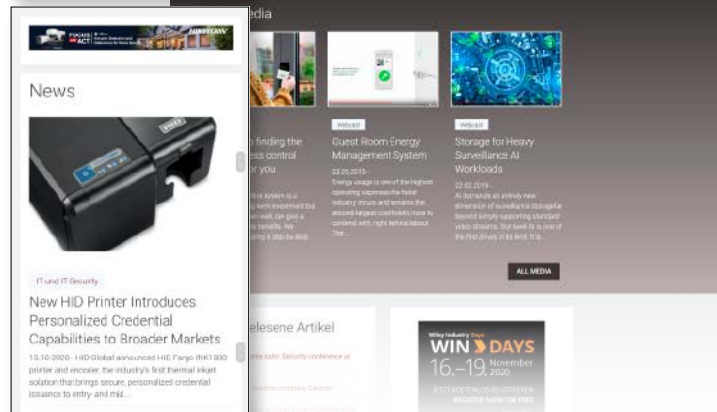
FOCUS ACT

News

IT und IT-Security

New HID Printer Introduces Personalized Credential Capabilities to Broader Markets

15.10.2020 · HID Global announced HID Fargo INK1000 printer and encoder, the industry's first thermal inkjet solution that brings secure, personalized credential issuance to entry- and mid...

edia

finding the ss control r you

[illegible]

Webcast

Guest Room Energy Management System

03.05.2019 ·

Energy usage is one of the highest operating expenses the hotel industry incurs and remains the second largest cost hotels have to contend with, right behind labour. The...

Webcast

Storage for Heavy Surveillance AI Workloads

22.02.2019 ·

AI demands an entirely new dimension of surveillance storage far beyond simply supporting standard video streams. This week AI is one of the first drives in its kind. It is...

ALL MEDIA

elesene Artikel

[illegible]

Wiley Industry Days

WIN DAYS

16.–19. November 2020

JETZT KOSTENLOS REGISTRIEREN
REGISTER NOW FOR FREE